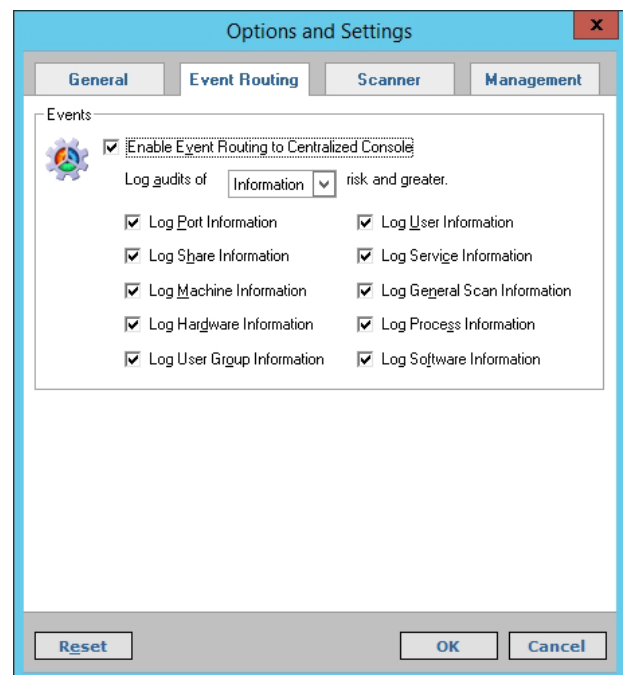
Options and Settings

x

General | Event Routing | Scanner | Management

Events

☑ Enable Event Routing to Centralized Console

Log audits of [Information] risk and greater.

☑ Log Port Information
☑ Log Share Information
☑ Log Machine Information
☑ Log Hardware Information
☑ Log User Group Information

☑ Log User Information
☑ Log Service Information
☑ Log General Scan Information
☑ Log Process Information
☑ Log Software Information

Reset

OK

Cancel